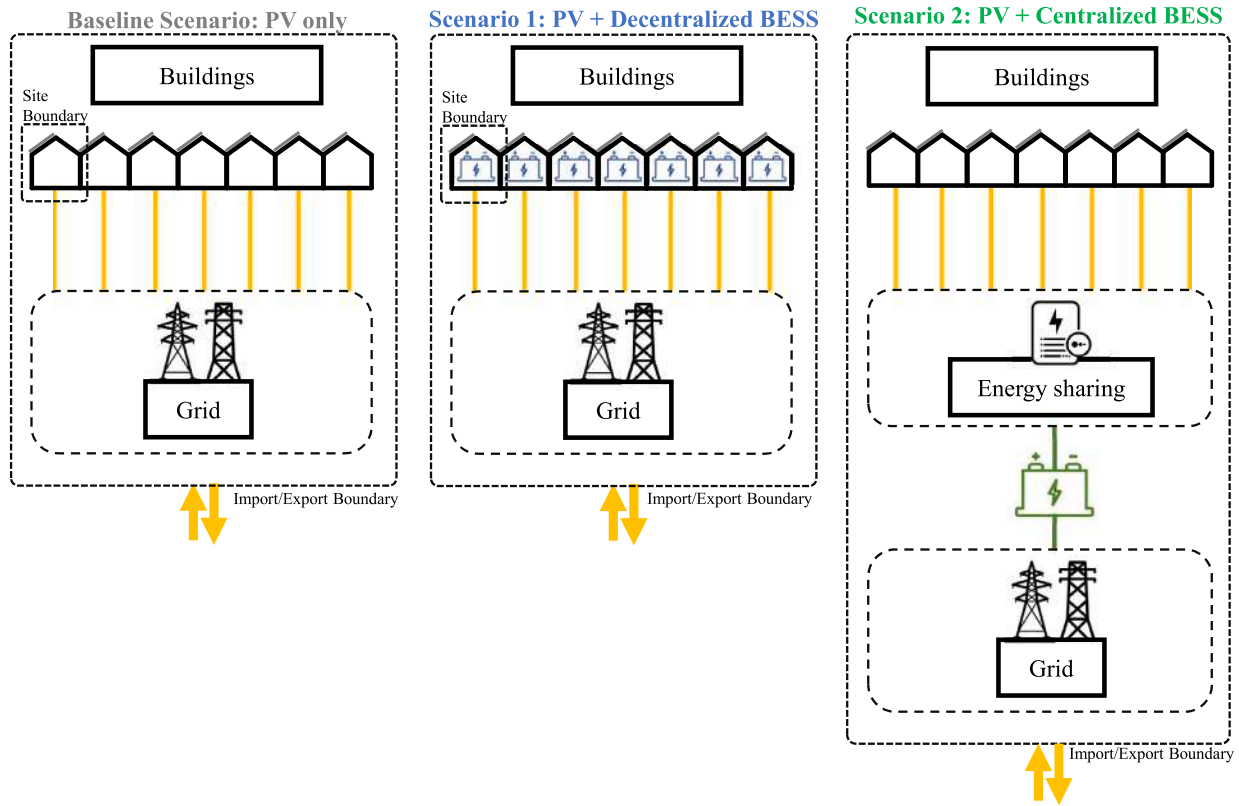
Baseline Scenario: PV only

Buildings

Site Boundary

Grid

Import/Export Boundary

Scenario 1: PV + Decentralized BESS

Buildings

Site Boundary

Grid

Import/Export Boundary

Scenario 2: PV + Centralized BESS

Buildings

Energy sharing

Grid

Import/Export Boundary